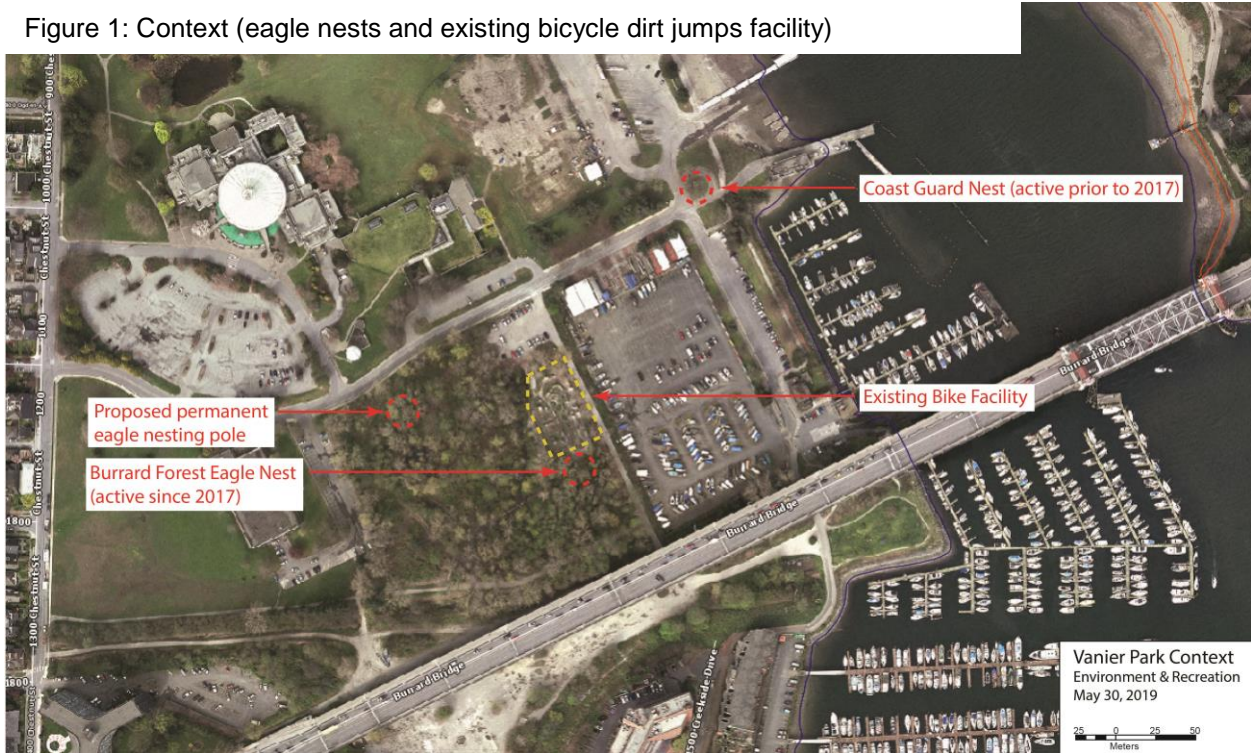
Figure 1: Context (eagle nests and existing bicycle dirt jumps facility)

Coast Guard Nest (active prior to 2017)

Proposed permanent eagle nesting pole

Existing Bike Facility

Burrard Forest Eagle Nest (active since 2017)

Burrard Bridge

Burrard Bridge

Burrard Bridge

Chestnut St

Chestnut St

Chestnut St

Creekside Drive

Vanier Park Context
Environment & Recreation
May 30, 2019

25 0 25 50
Meters